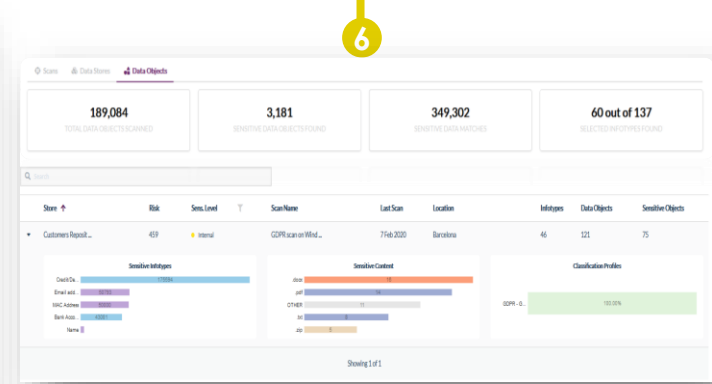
6

Scans
Data Stores
Data Objects

189,084
TOTAL DATA OBJECTS SCANNED

3,181
SENSITIVE DATA OBJECTS FOUND

349,302
SENSITIVE DATA MATCHES

60 out of 137
SELECTED INFOTYPES FOUND

Search

| Store | Risk | Sens. Level | Scan Name | Last Scan | Location | Infotypes | Data Objects | Sensitive Objects |
|---|---|---|---|---|---|---|---|---|
| Customers Reposit... | 459 | Internal | GDPR scan on Wind... | 7 Feb 2020 | Barcelona | 46 | 121 | 75 |

Sensitive Infotypes
Credit Ca... 170094
Email add... 65755
MAC Address 55335
Bank Acco... 40051
Name

Sensitive Content
docx 19
pdf 16
OTHER 11
txt 8
zip 5

Classification Profiles
GDPR - D... 100.00%

Showing 1 of 1